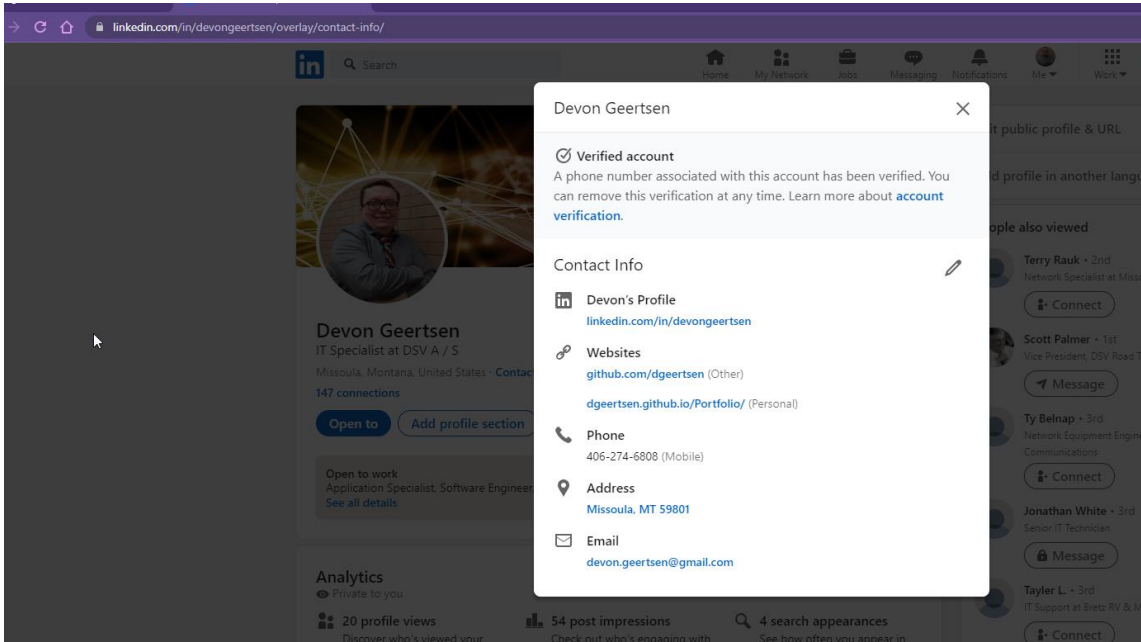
linkedin.com/in/devongeertsen/overlay/contact-info/

in Search

Home My Network Jobs Messaging Notifications Me ▾ Work ▾

Devon Geertsen
IT Specialist at DSV A / S
Missoula, Montana, United States · Contac
147 connections
Open to  Add profile section

Open to work
Application Specialist, Software Engineer
See all details

Analytics
Private to you
20 profile views
Discover who's viewed your
54 post impressions
Check out who's engaging with
4 search appearances
See how often you appear in

Devon Geertsen

Verified account
A phone number associated with this account has been verified. You can remove this verification at any time. Learn more about account verification.

Contact Info

Devon's Profile
linkedin.com/in/devongeertsen

Websites
github.com/dgeertsen (Other)
dgeertsen.github.io/Portfolio/ (Personal)

Phone
406-274-6808 (Mobile)

Address
Missoula, MT 59801

Email
devon.geertsen@gmail.com

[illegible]t public profile & URL
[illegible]d profile in another langu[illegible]

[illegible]ople also viewed

Terry Rauk · 2nd
Network Specialist at Miss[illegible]
Connect

Scott Palmer · 1st
Vice President, DSV Road T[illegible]
Message

Ty Belnap · 3rd
Network Equipment Engi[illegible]
Communications
Connect

Jonathan White · 3rd
Senior IT Technician
Message

Tayler L. · 3rd
IT Support at Bretz RV & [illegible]
Connect